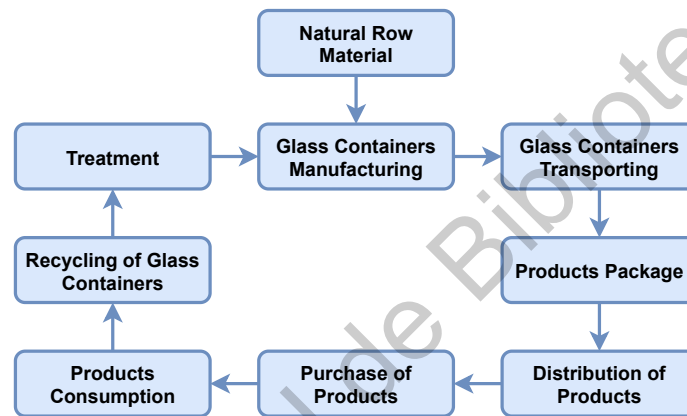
Natural Row Material

Treatment

Glass Containers Manufacturing

Glass Containers Transporting

Recycling of Glass Containers

Products Package

Products Consumption

Purchase of Products

Distribution of Products

de Bibliote